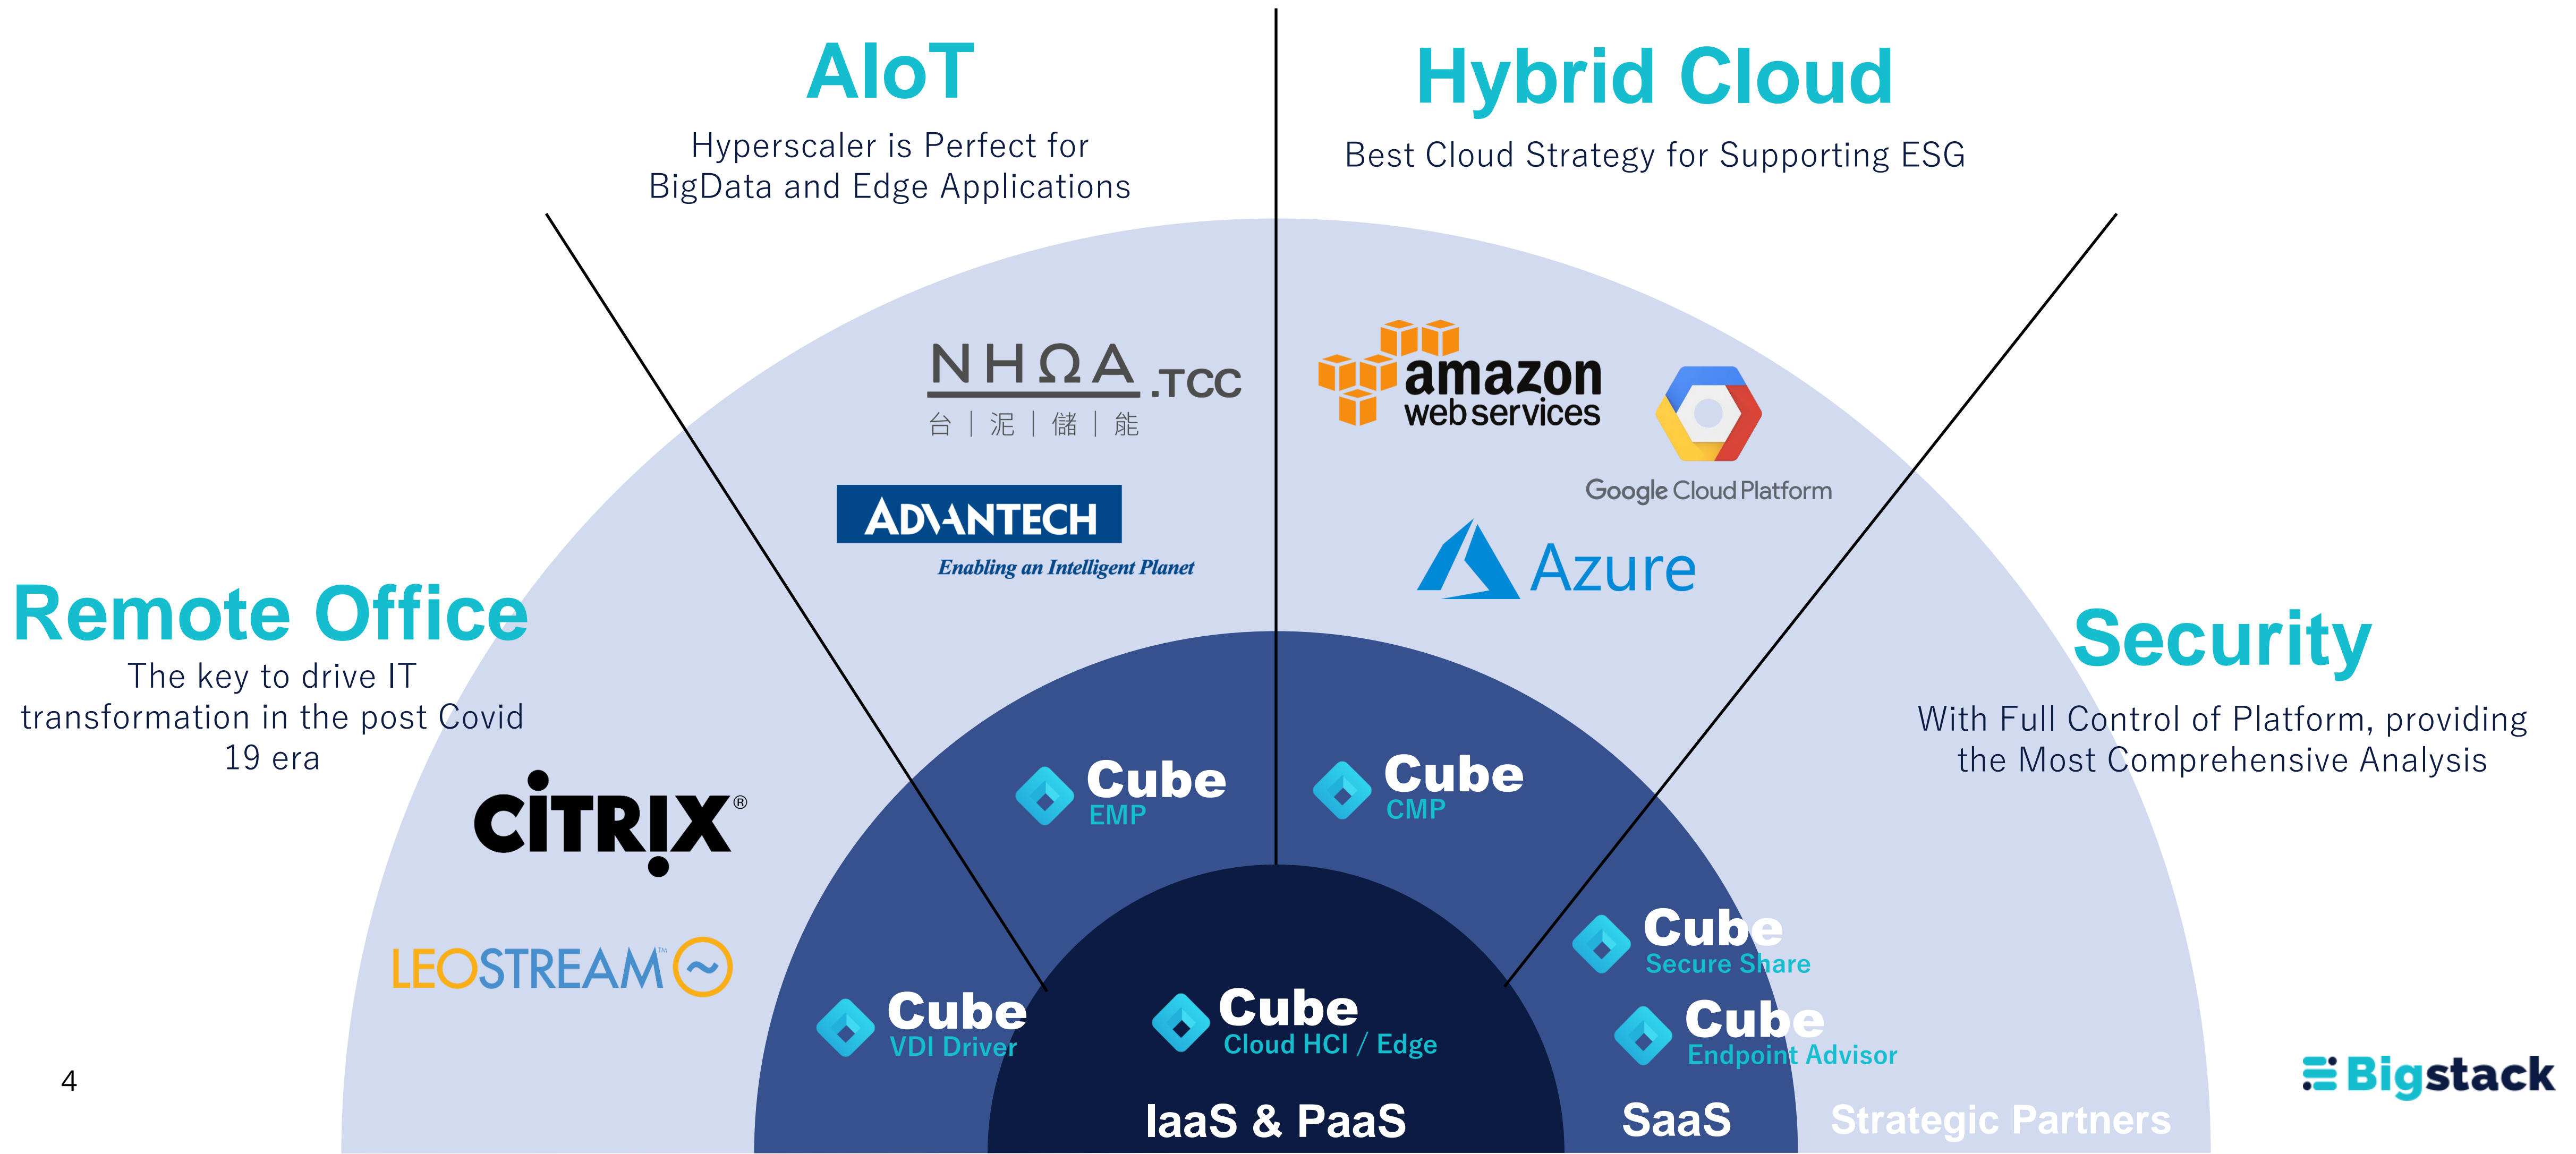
AIoT
Hyperscaler is Perfect for BigData and Edge Applications

Hybrid Cloud
Best Cloud Strategy for Supporting ESG

NHΩA .TCC
台 | 泥 | 儲 | 能

ADVANTECH
Enabling an Intelligent Planet

amazon web services

Google Cloud Platform

Azure

Remote Office
The key to drive IT transformation in the post Covid 19 era

Security
With Full Control of Platform, providing the Most Comprehensive Analysis

CITRIX®

LEOSTREAM™

Cube EMP

Cube CMP

Cube Secure Share

Cube Endpoint Advisor

Cube VDI Driver

Cube Cloud HCI / Edge

IaaS & PaaS

SaaS

Strategic Partners

4

Bigstack